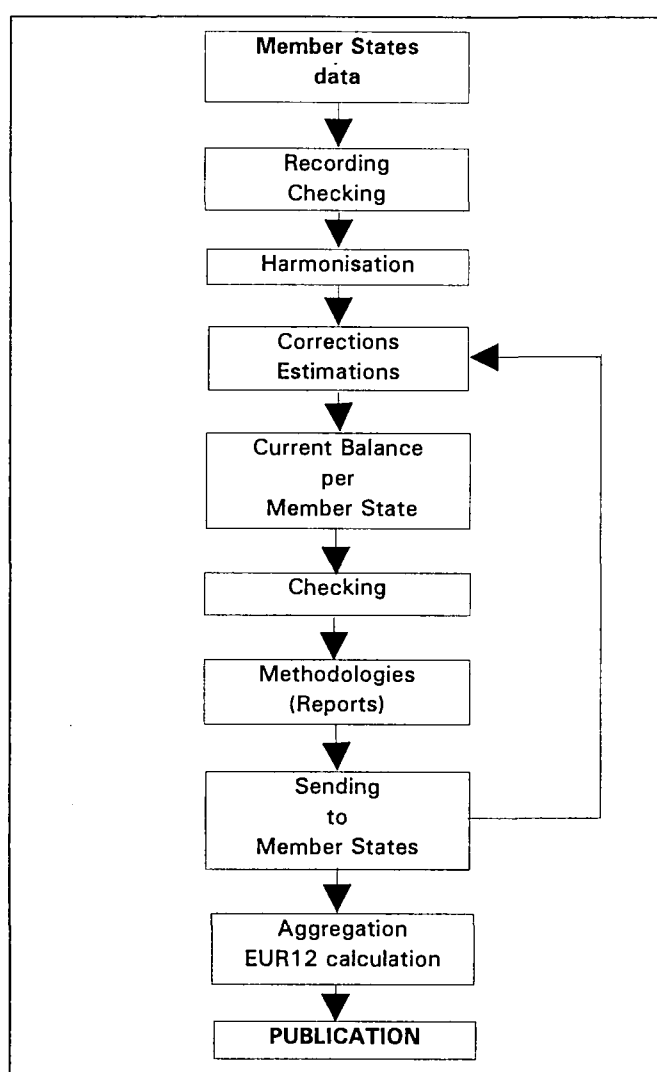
Member States data

Recording Checking

Harmonisation

Corrections Estimations

Current Balance per Member State

Checking

Methodologies (Reports)

Sending to Member States

Aggregation EUR12 calculation

PUBLICATION